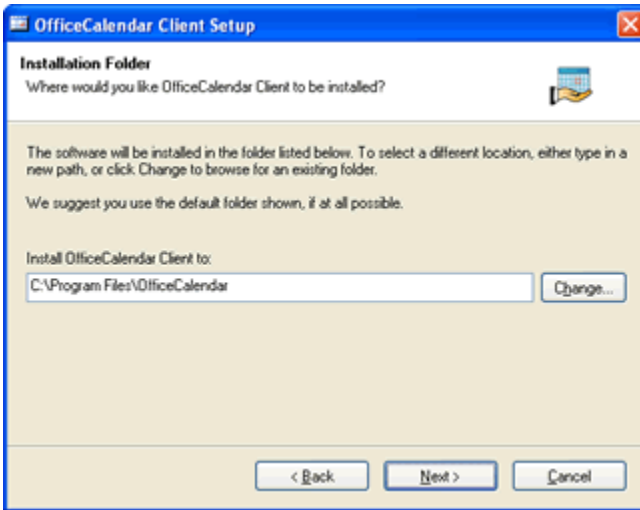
OfficeCalendar Client Setup

Installation Folder
Where would you like OfficeCalendar Client to be installed?

The software will be installed in the folder listed below. To select a different location, either type in a new path, or click Change to browse for an existing folder.

We suggest you use the default folder shown, if at all possible.

Install OfficeCalendar Client to:
C:\Program Files\OfficeCalendar

Change...

< Back
Next >
Cancel